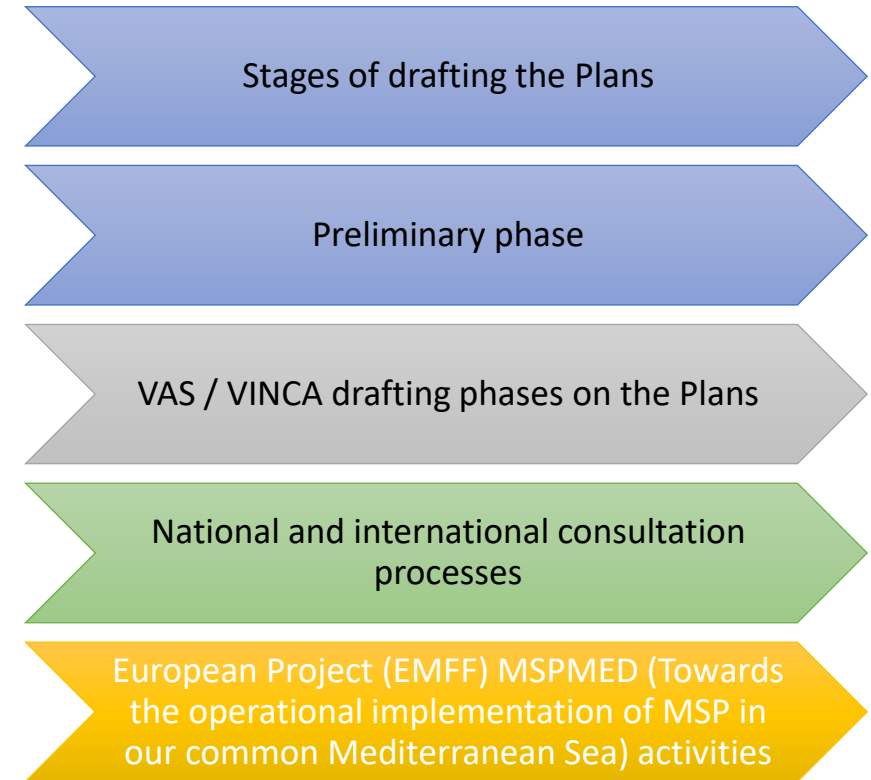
Stages of drafting the Plans

Preliminary phase

VAS / VINCA drafting phases on the Plans

National and international consultation processes

European Project (EMFF) MSPMED (Towards the operational implementation of MSP in our common Mediterranean Sea) activities